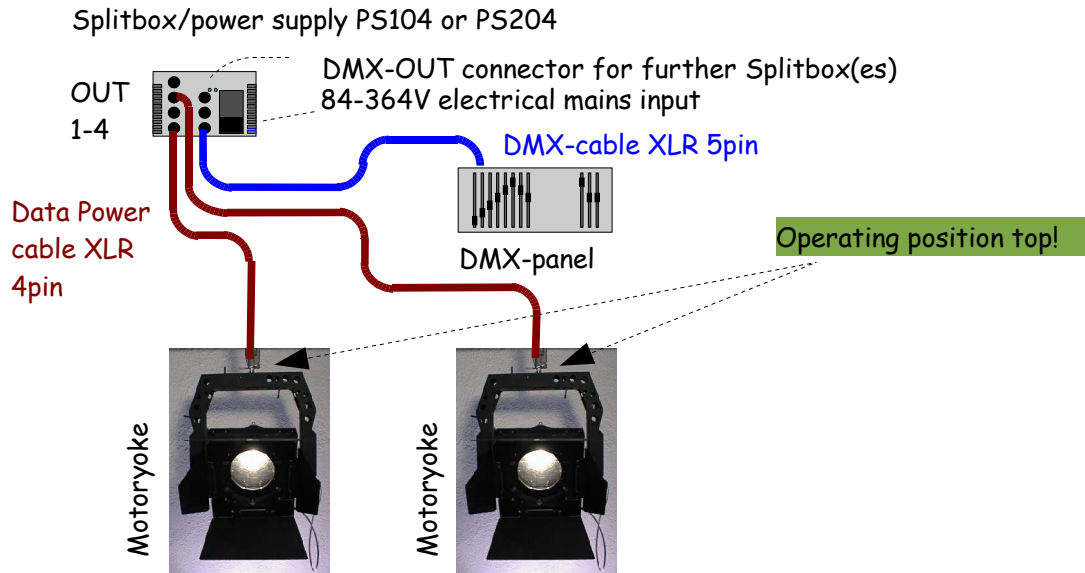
Splitbox/power supply PS104 or PS204

OUT 1-4

DMX-OUT connector for further Splitbox(es)
84-364V electrical mains input

DMX-cable XLR 5pin

Data Power cable XLR 4pin

DMX-panel

Operating position top!

Motoryoke

Motoryoke